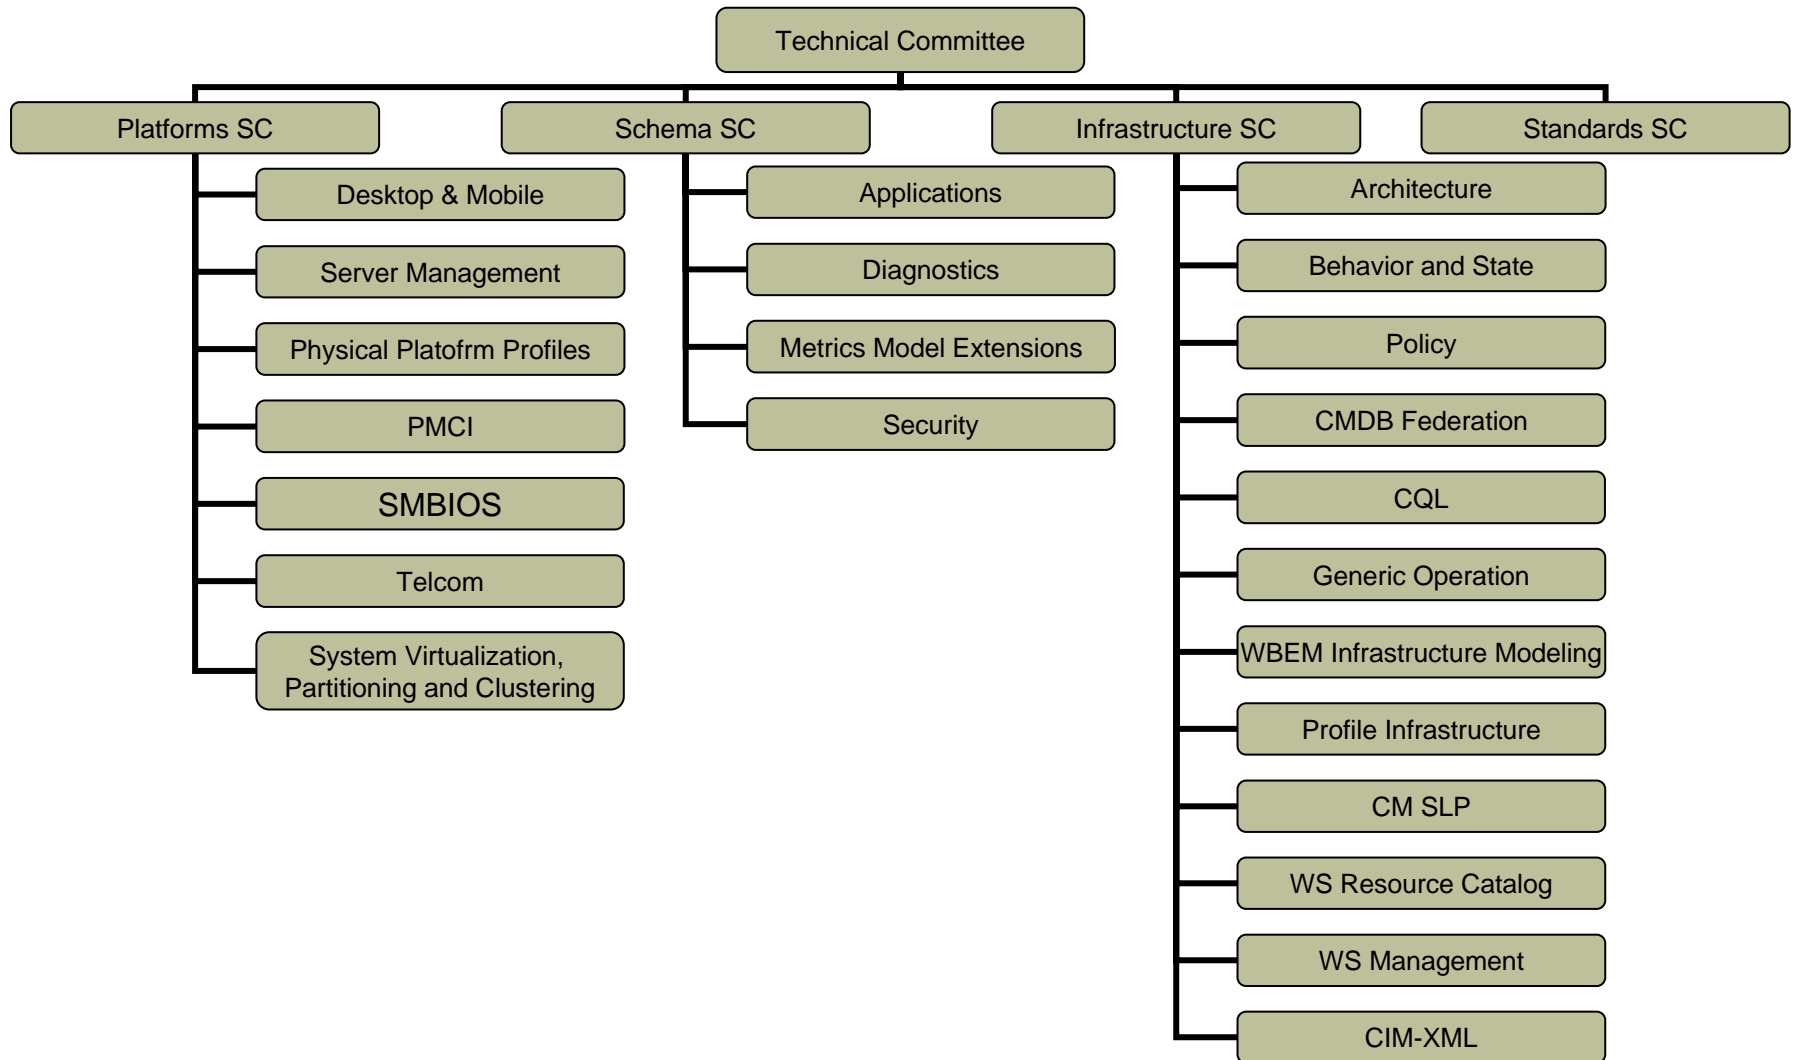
Technical Committee

Platforms SC

Desktop & Mobile

Server Management

Physical Platofrm Profiles

PMCI

SMBIOS

Telcom

System Virtualization, Partitioning and Clustering

Schema SC

Applications

Diagnostics

Metrics Model Extensions

Security

Infrastructure SC

Architecture

Behavior and State

Policy

CMDB Federation

CQL

Generic Operation

WBEM Infrastructure Modeling

Profile Infrastructure

CM SLP

WS Resource Catalog

WS Management

CIM-XML

Standards SC